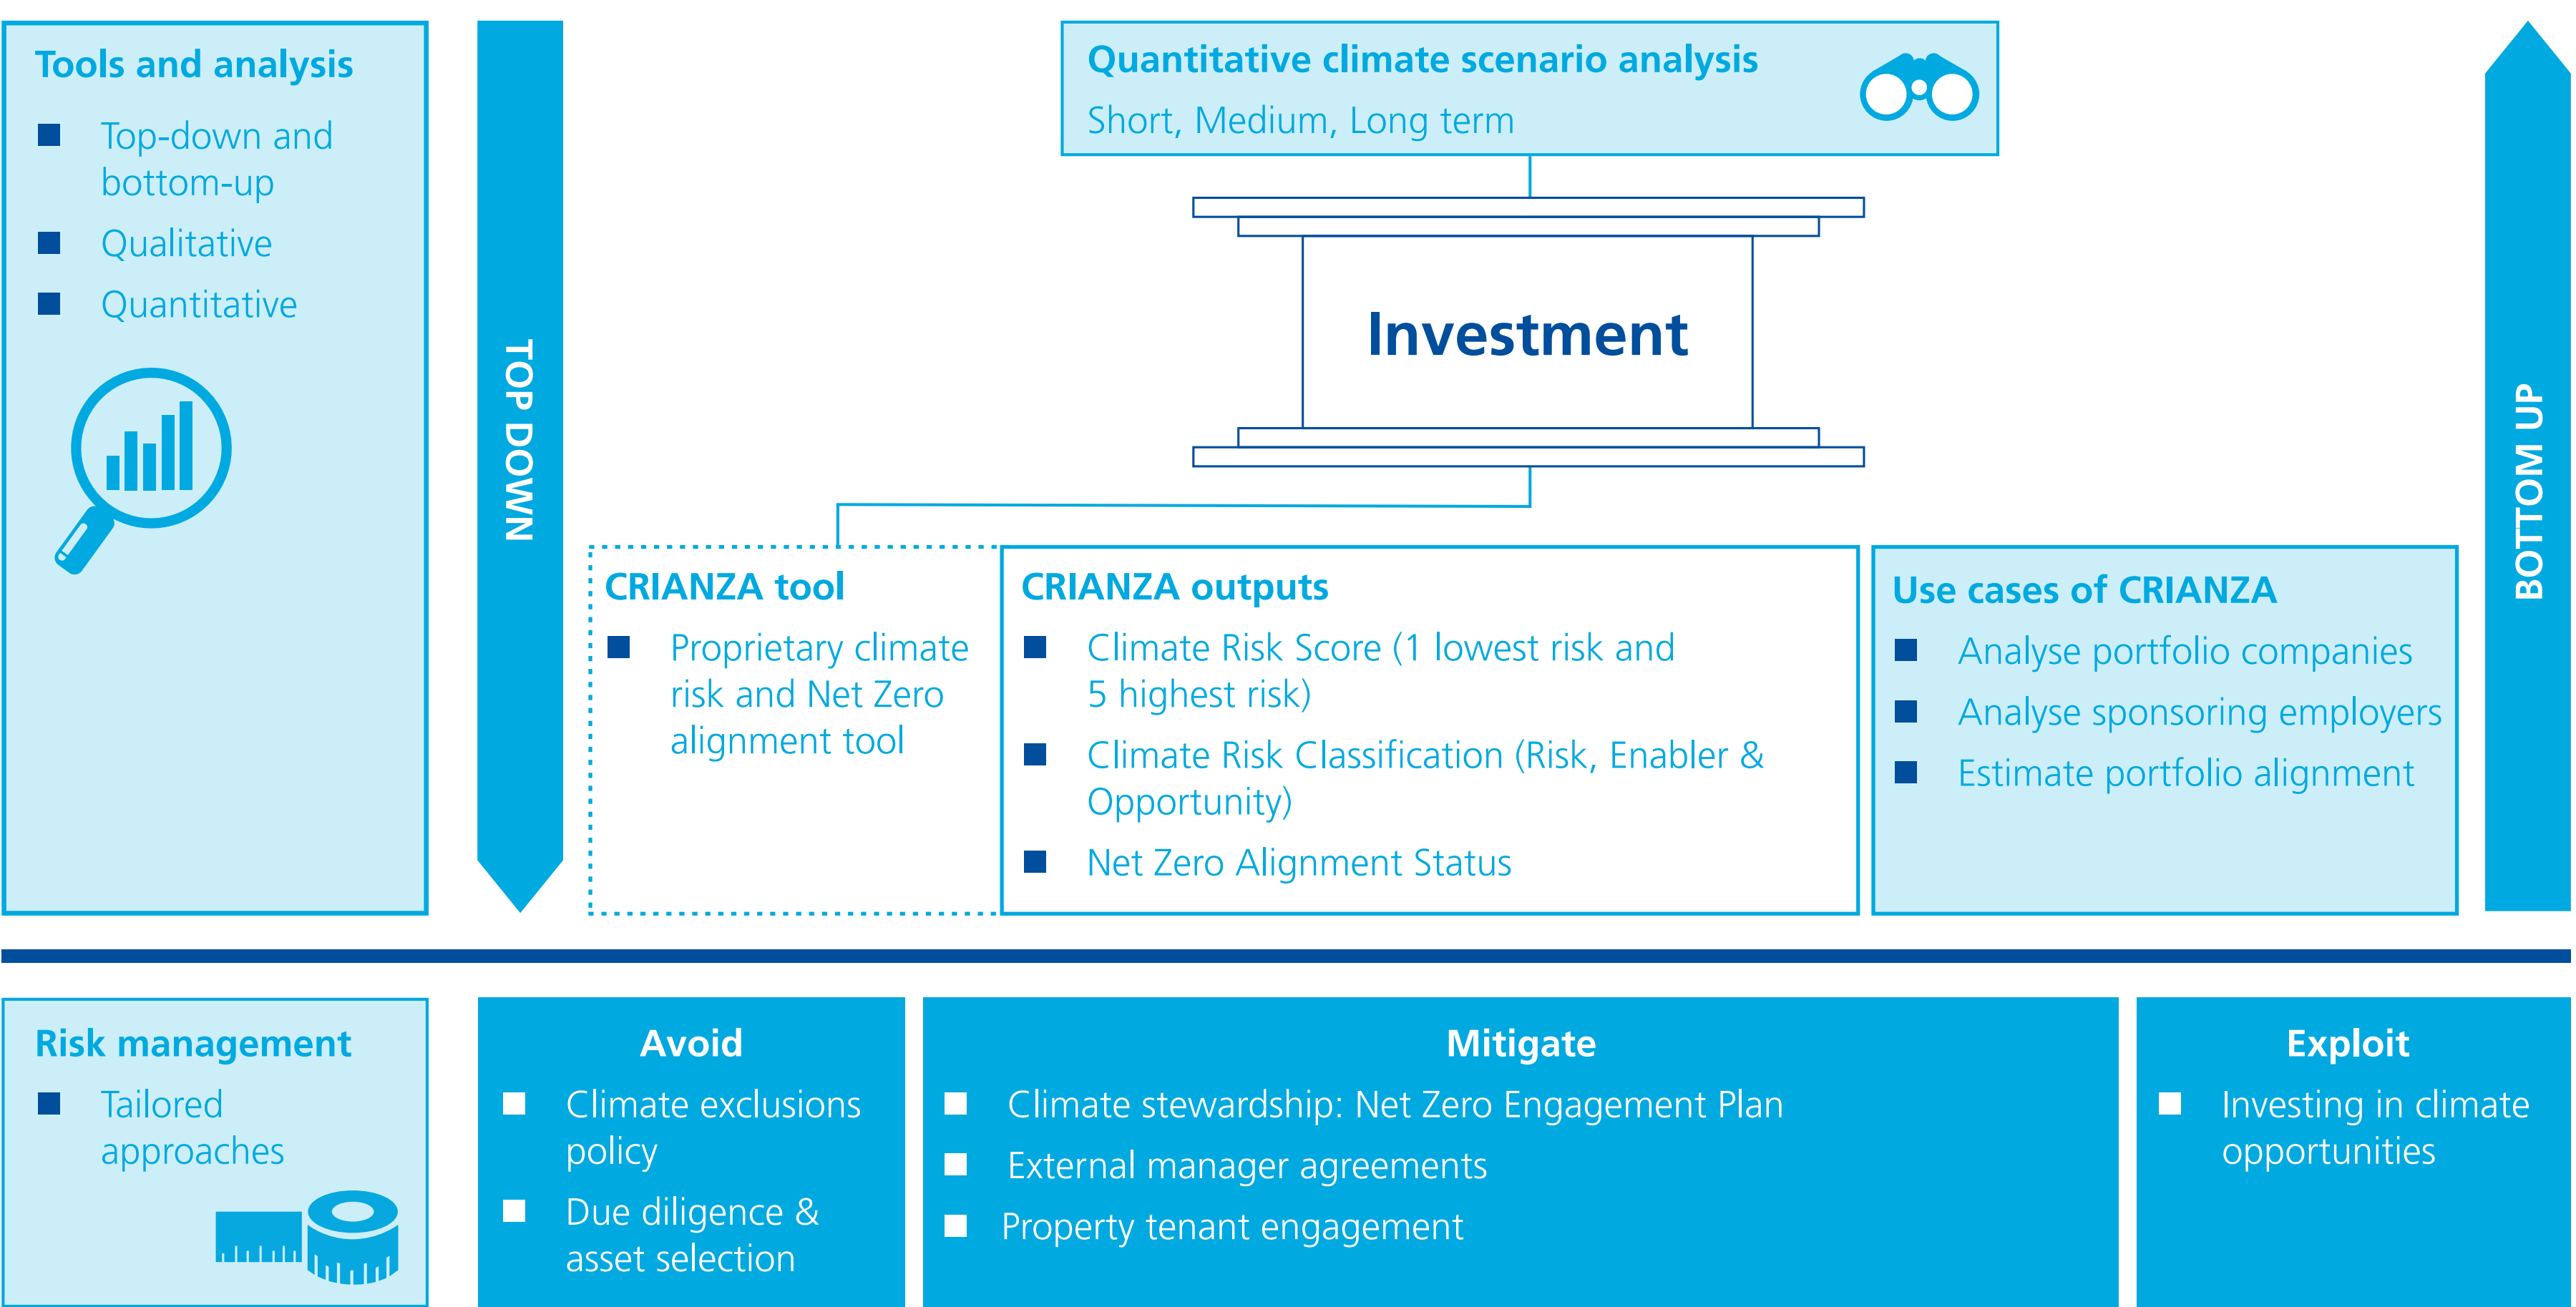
Tools and analysis
- Top-down and bottom-up
- Qualitative
- Quantitative

TOP DOWN

Quantitative climate scenario analysis
Short, Medium, Long term

Investment

BOTTOM UP

CRIANZA tool
- Proprietary climate risk and Net Zero alignment tool

CRIANZA outputs
- Climate Risk Score (1 lowest risk and 5 highest risk)
- Climate Risk Classification (Risk, Enabler & Opportunity)
- Net Zero Alignment Status

Use cases of CRIANZA
- Analyse portfolio companies
- Analyse sponsoring employers
- Estimate portfolio alignment

Risk management
- Tailored approaches

Avoid
- Climate exclusions policy
- Due diligence & asset selection

Mitigate
- Climate stewardship: Net Zero Engagement Plan
- External manager agreements
- Property tenant engagement

Exploit
- Investing in climate opportunities